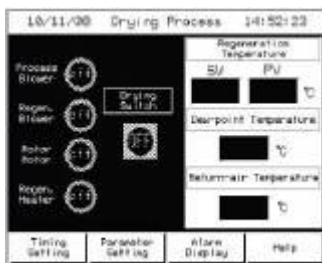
10/11/00 Drying Process 14:52:23

Process Blower

Regen. Blower

Rotor Motor

Regen. Heater

Drying Switch

Regeneration Temperature

SV

PV

℃

Dewpoint Temperature

℃

Returnair Temperature

℃

Timing Setting

Parameter Setting

Alarm Display

Help